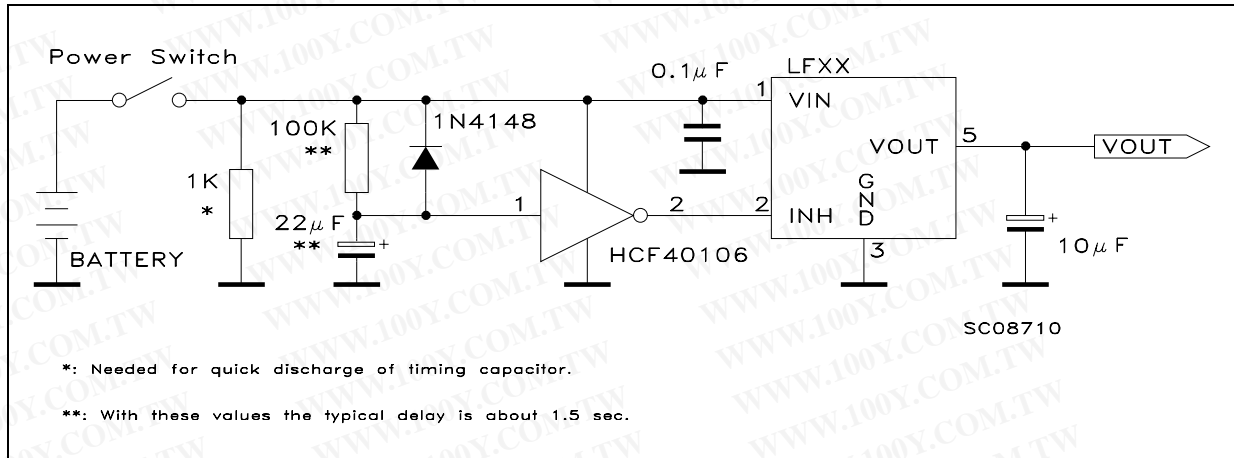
Power Switch

0.1$\mu$F

LFXX

1 VIN

100K
**

1N4148

VOUT 5

VOUT

1K
*

22$\mu$F
**

1

2

2 INH

GND

+

10$\mu$F

BATTERY

HCF40106

3

SC08710

*: Needed for quick discharge of timing capacitor.

**: With these values the typical delay is about 1.5 sec.

WWW.100Y.COM.TW